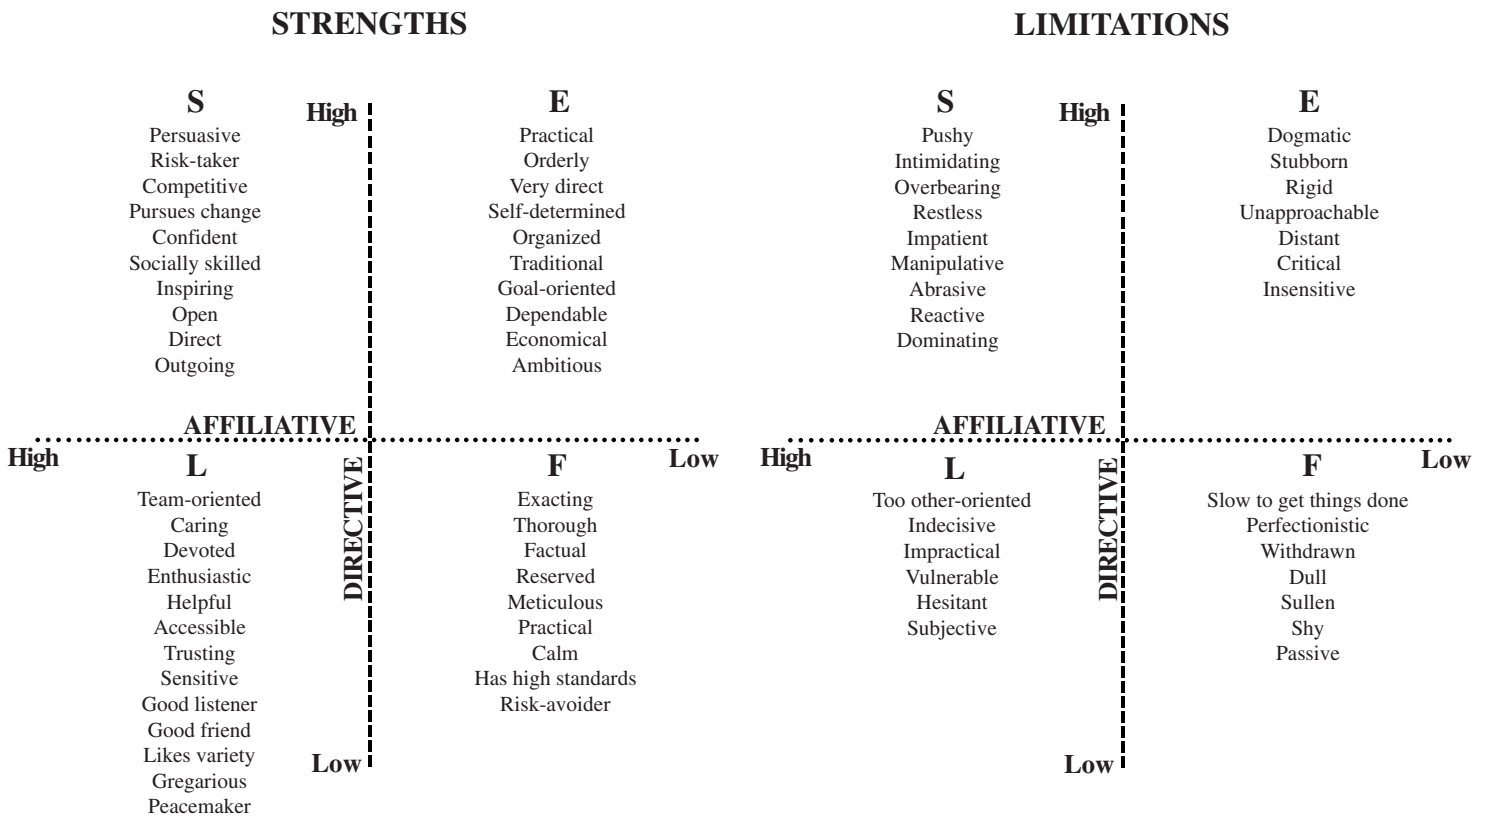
STRENGTHS

S
Persuasive
Risk-taker
Competitive
Pursues change
Confident
Socially skilled
Inspiring
Open
Direct
Outgoing

High

E
Practical
Orderly
Very direct
Self-determined
Organized
Traditional
Goal-oriented
Dependable
Economical
Ambitious

AFFILIATIVE

High

Low

L
Team-oriented
Caring
Devoted
Enthusiastic
Helpful
Accessible
Trusting
Sensitive
Good listener
Good friend
Likes variety
Gregarious
Peacemaker

DIRECTIVE

Low

F
Exacting
Thorough
Factual
Reserved
Meticulous
Practical
Calm
Has high standards
Risk-avoider

LIMITATIONS

S
Pushy
Intimidating
Overbearing
Restless
Impatient
Manipulative
Abrasive
Reactive
Dominating

High

E
Dogmatic
Stubborn
Rigid
Unapproachable
Distant
Critical
Insensitive

AFFILIATIVE

High

Low

L
Too other-oriented
Indecisive
Impractical
Vulnerable
Hesitant
Subjective

DIRECTIVE

Low

F
Slow to get things done
Perfectionistic
Withdrawn
Dull
Sullen
Shy
Passive